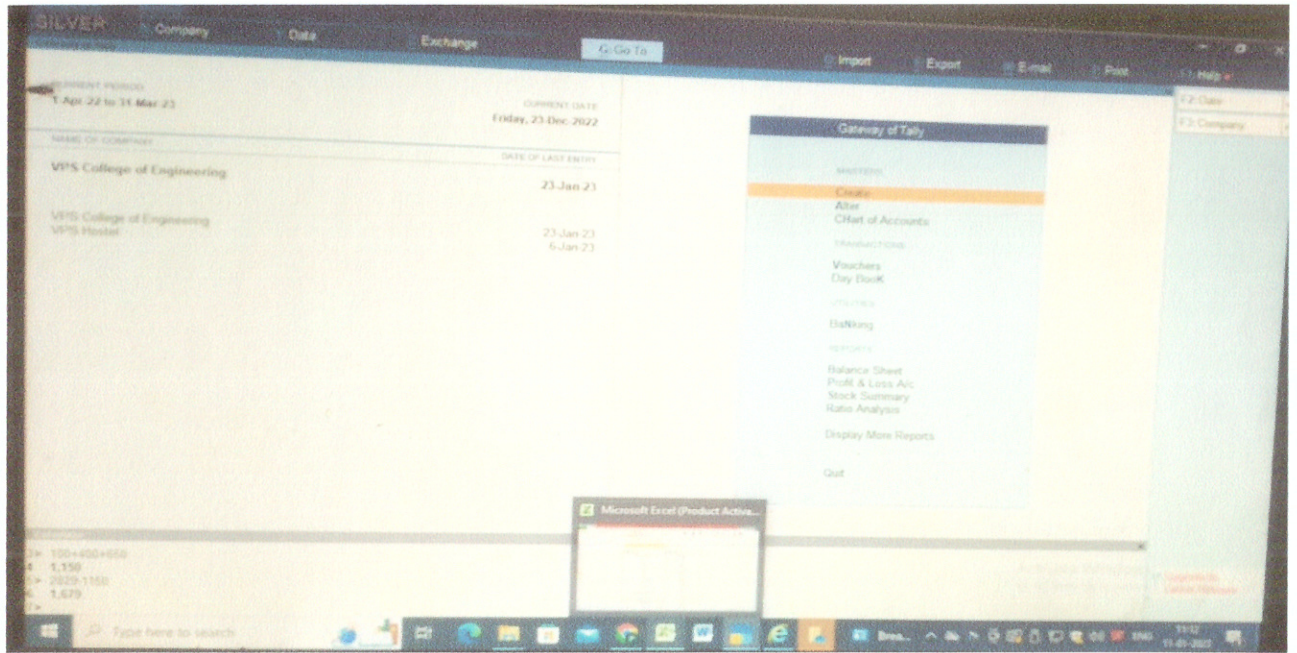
SILVER
Company
Date
Exchange
G: Go To
Import
Export
E-mail
Print
F1: Help
F2: Date
F3: Company

CURRENT PERIOD
1-Apr-22 to 31-Mar-23
CURRENT DATE
Friday, 23-Dec-2022

NAME OF COMPANY
DATE OF LAST ENTRY
VPS College of Engineering
23-Jan-23

VPS College of Engineering
23-Jan-23
VPS Hostel
6-Jan-23

Gateway of Tally
MASTERS
Create
Alter
CHart of Accounts
TRANSACTIONS
Vouchers
Day BooK
UTILITIES
BaNking
REPORTS
Balance Sheet
Profit & Loss A/c
Stock Summary
Ratio Analysis

Display More Reports

Quit

Calculator
3> 100+400+650
4 1,150
5> 2029-1150
6 1,679
7>

Microsoft Excel (Product Activa...

Type here to search
Brea...
ENG
11:12
11-01-2023